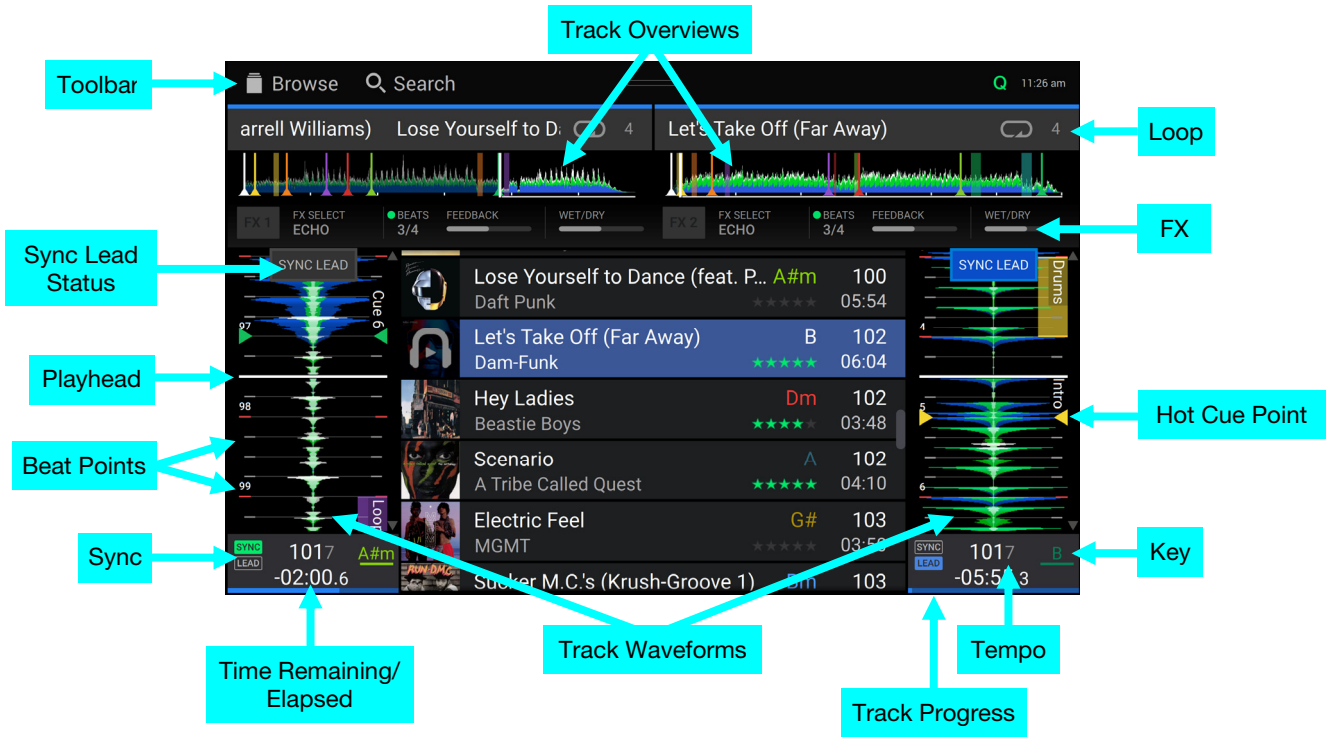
Track Overviews

Toolbar

Browse Search Q 11:26 am

arrell Williams) Lose Yourself to Da 4

Let's Take Off (Far Away) 4

Loop

FX 1 FX SELECT ECHO BEATS 3/4 FEEDBACK WET/DRY

FX 2 FX SELECT ECHO BEATS 3/4 FEEDBACK WET/DRY

FX

Sync Lead Status

SYNC LEAD

Cue 6

97

Playhead

98

Beat Points

99

Loop

Sync

SYNC LEAD 101.7 A#m -02:00.6

| | Title / Artist | Key | BPM / Time |
|---|---|---|---|
| | Lose Yourself to Dance (feat. P... / Daft Punk | A#m | 100 / 05:54 |
| | Let's Take Off (Far Away) / Dam-Funk | B | 102 / 06:04 |
| | Hey Ladies / Beastie Boys | Dm | 102 / 03:48 |
| | Scenario / A Tribe Called Quest | A | 102 / 04:10 |
| | Electric Feel / MGMT | G# | 103 / 03:5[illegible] |
| | Sucker M.C.'s (Krush-Groove 1) | Dm | 103 |

SYNC LEAD

Drums

4

Intro

5

6

Hot Cue Point

SYNC LEAD 101.7 B -05:5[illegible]3

Key

Time Remaining/ Elapsed

Track Waveforms

Tempo

Track Progress